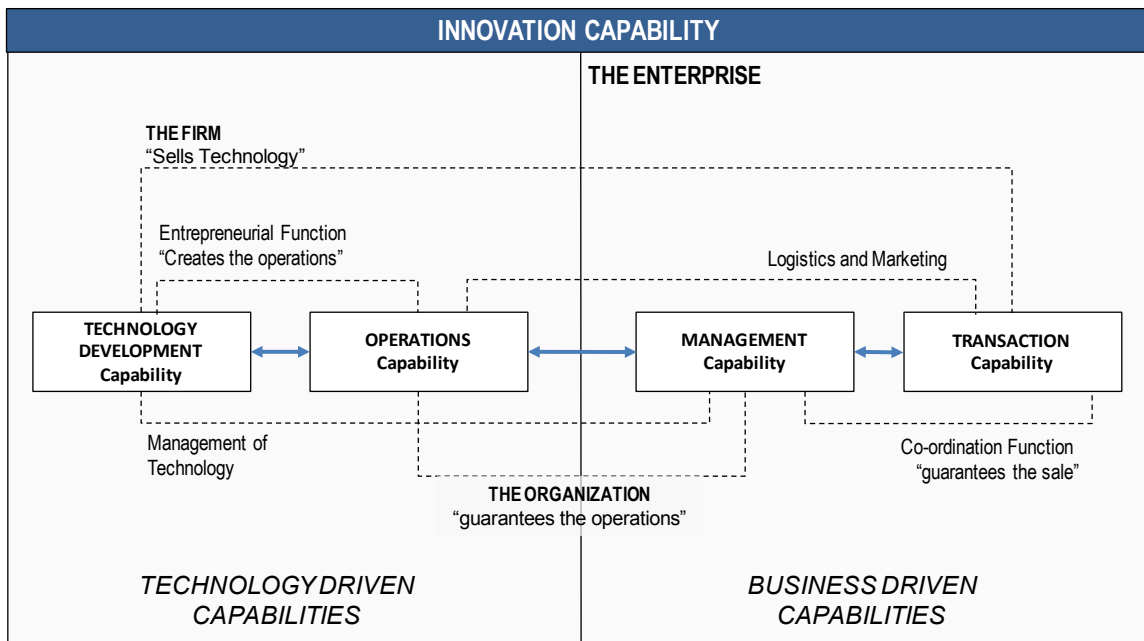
INNOVATION CAPABILITY

THE ENTERPRISE

THE FIRM
"Sells Technology"

Entrepreneurial Function
"Creates the operations"

Logistics and Marketing

TECHNOLOGY DEVELOPMENT Capability

OPERATIONS Capability

MANAGEMENT Capability

TRANSACTION Capability

Management of Technology

Co-ordination Function
"guarantees the sale"

THE ORGANIZATION
"guarantees the operations"

TECHNOLOGY DRIVEN CAPABILITIES

BUSINESS DRIVEN CAPABILITIES